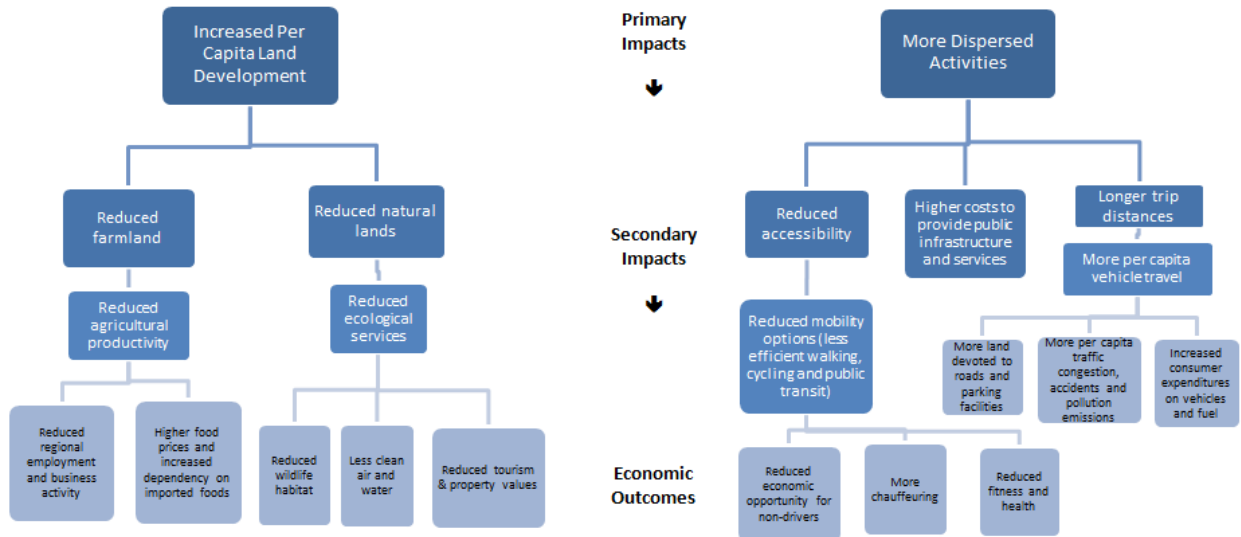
Increased Per Capita Land Development

Reduced farmland

Reduced natural lands

Reduced agricultural productivity

Reduced ecological services

Reduced regional employment and business activity

Higher food prices and increased dependency on imported foods

Reduced wildlife habitat

Less clean air and water

Reduced tourism & property values

Primary Impacts

Secondary Impacts

Economic Outcomes

More Dispersed Activities

Reduced accessibility

Higher costs to provide public infrastructure and services

Longer trip distances

More per capita vehicle travel

Reduced mobility options (less efficient walking, cycling and public transit)

More land devoted to roads and parking facilities

More per capita traffic congestion, accidents and pollution emissions

Increased consumer expenditures on vehicles and fuel

Reduced economic opportunity for non-drivers

More chauffeuring

Reduced fitness and health